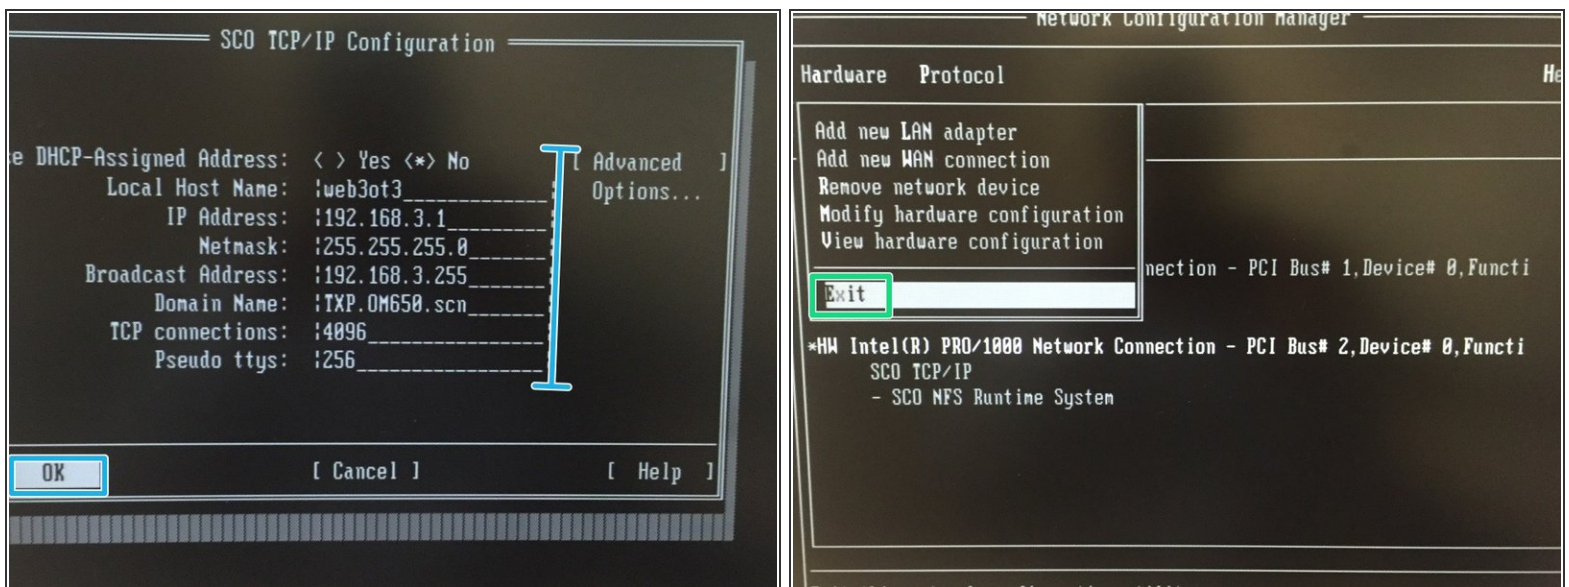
SCO TCP/IP Configuration

e DHCP-Assigned Address: < > Yes <*> No
Local Host Name: web3ot3
IP Address: 192.168.3.1
Netmask: 255.255.255.0
Broadcast Address: 192.168.3.255
Domain Name: TXP.OM650.scn
TCP connections: 4096
Pseudo ttys: 256

[ Advanced ] Options...

OK [ Cancel ] [ Help ]

Network Configuration Manager

Hardware Protocol He

Add new LAN adapter
Add new WAN connection
Remove network device
Modify hardware configuration
View hardware configuration

Exit

nection - PCI Bus# 1,Device# 0,Functi

*HW Intel(R) PRO/1000 Network Connection - PCI Bus# 2,Device# 0,Functi
SCO TCP/IP
- SCO NFS Runtime System